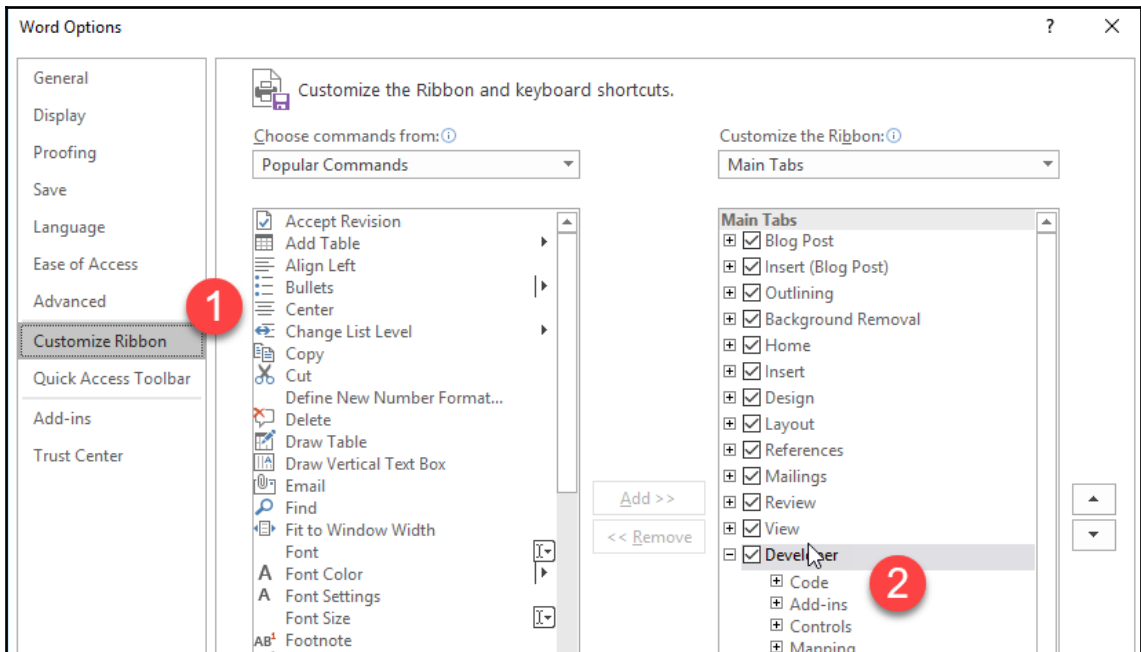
Word Options

?

General
Display
Proofing
Save
Language
Ease of Access
Advanced
Customize Ribbon
Quick Access Toolbar
Add-ins
Trust Center

1

Customize the Ribbon and keyboard shortcuts.

Choose commands from:
Popular Commands

Accept Revision
Add Table
Align Left
Bullets
Center
Change List Level
Copy
Cut
Define New Number Format...
Delete
Draw Table
Draw Vertical Text Box
Email
Find
Fit to Window Width
Font
Font Color
Font Settings
Font Size
Footnote

Add >>
<< Remove

Customize the Ribbon:
Main Tabs

Main Tabs
Blog Post
Insert (Blog Post)
Outlining
Background Removal
Home
Insert
Design
Layout
References
Mailings
Review
View
Devel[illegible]er
Code
Add-ins
Controls
Mapping

2